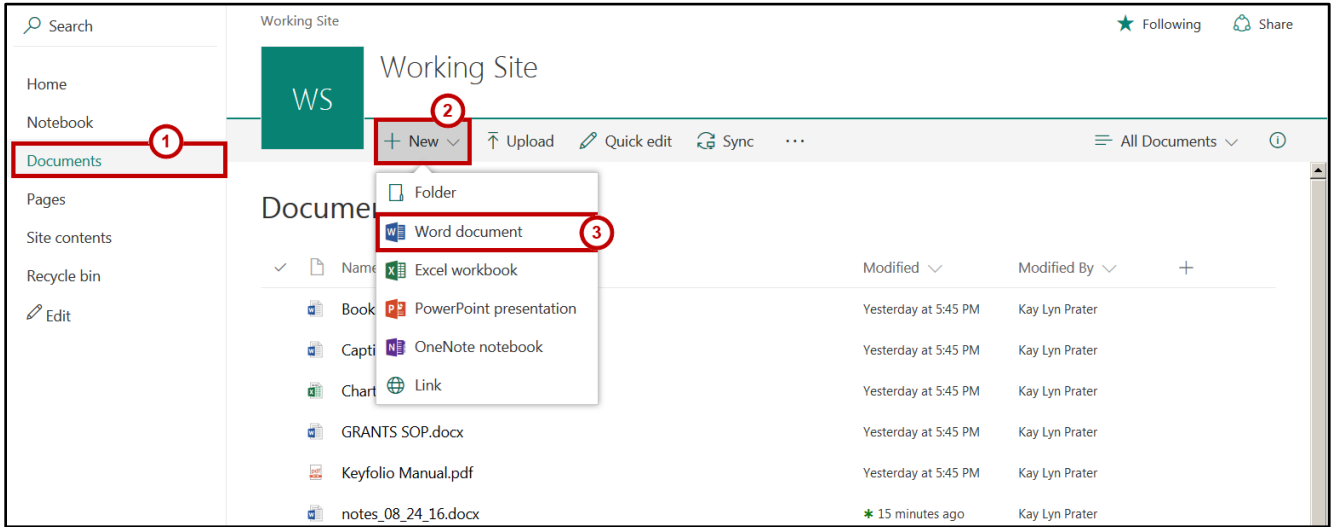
Search

Home

Notebook

Documents

Pages

Site contents

Recycle bin

Edit

1

Working Site

Following

Share

WS

Working Site

2

+ New

Upload

Quick edit

Sync

···

All Documents

Documen

Folder

Word document

3

Excel workbook

PowerPoint presentation

OneNote notebook

Link

Name

Modified

Modified By

+

Book

Yesterday at 5:45 PM

Kay Lyn Prater

Capti

Yesterday at 5:45 PM

Kay Lyn Prater

Chart

Yesterday at 5:45 PM

Kay Lyn Prater

GRANTS SOP.docx

Yesterday at 5:45 PM

Kay Lyn Prater

Keyfolio Manual.pdf

Yesterday at 5:45 PM

Kay Lyn Prater

notes_08_24_16.docx

15 minutes ago

Kay Lyn Prater